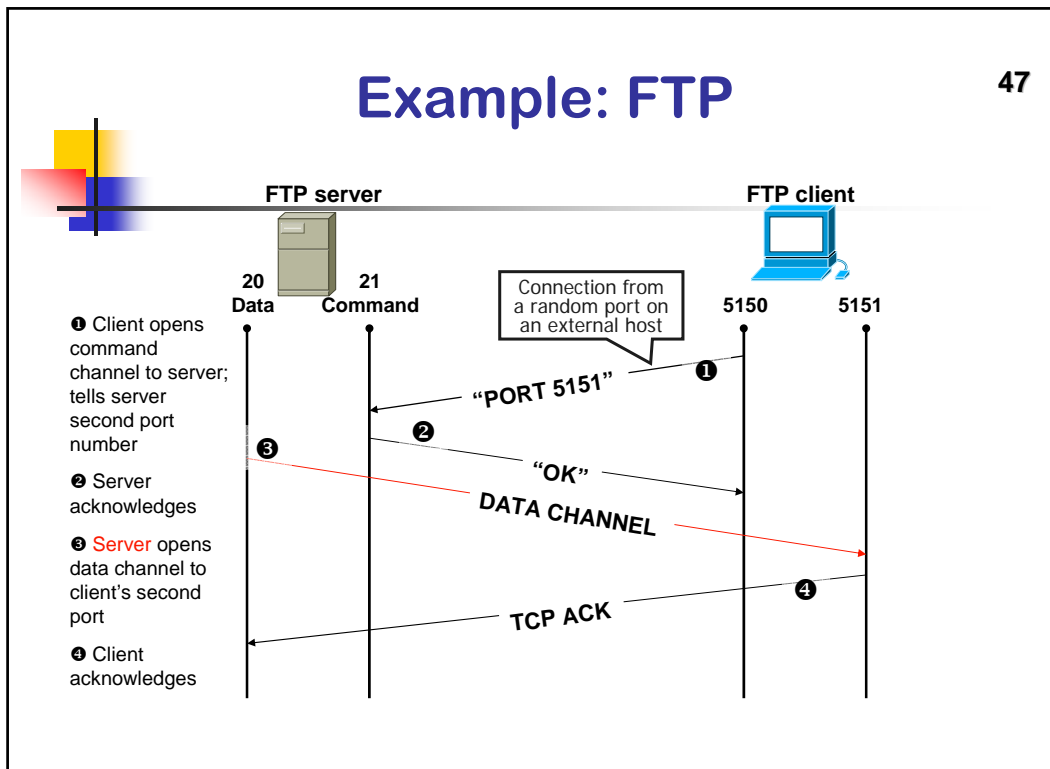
Example: FTP

47

FTP server

FTP client

20 Data

21 Command

Connection from a random port on an external host

5150

5151

❶ Client opens command channel to server; tells server second port number

❷ Server acknowledges

❸ Server opens data channel to client's second port

❹ Client acknowledges

❶

"PORT 5151"

❷

❸

"OK"

DATA CHANNEL

❹

TCP ACK